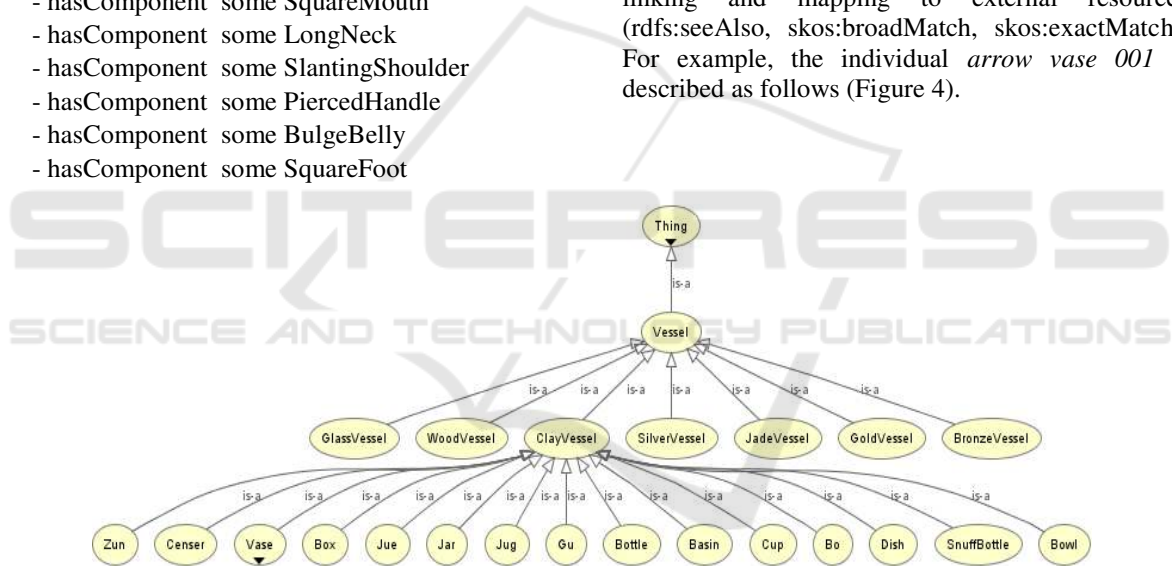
- hasComponent some SquareMouth
- hasComponent some LongNeck
- hasComponent some SlantingShoulder
- hasComponent some PiercedHandle
- hasComponent some BulgeBelly
- hasComponent some SquareFoot

linking and mapping to external resource (rdfs:seeAlso, skos:broadMatch, skos:exactMatch For example, the individual *arrow vase 001* described as follows (Figure 4).

SCITEPRESS
SCIENCE AND TECHNOLOGY PUBLICATIONS

Thing
is-a
Vessel
is-a is-a is-a is-a is-a is-a is-a
GlassVessel WoodVessel ClayVessel SilverVessel JadeVessel GoldVessel BronzeVessel
is-a is-a is-a is-a is-a is-a is-a is-a is-a is-a is-a is-a is-a is-a is-a
Zun Censer Vase Box Jue Jar Jug Gu Bottle Basin Cup Bo Dish SnuffBottle Bowl